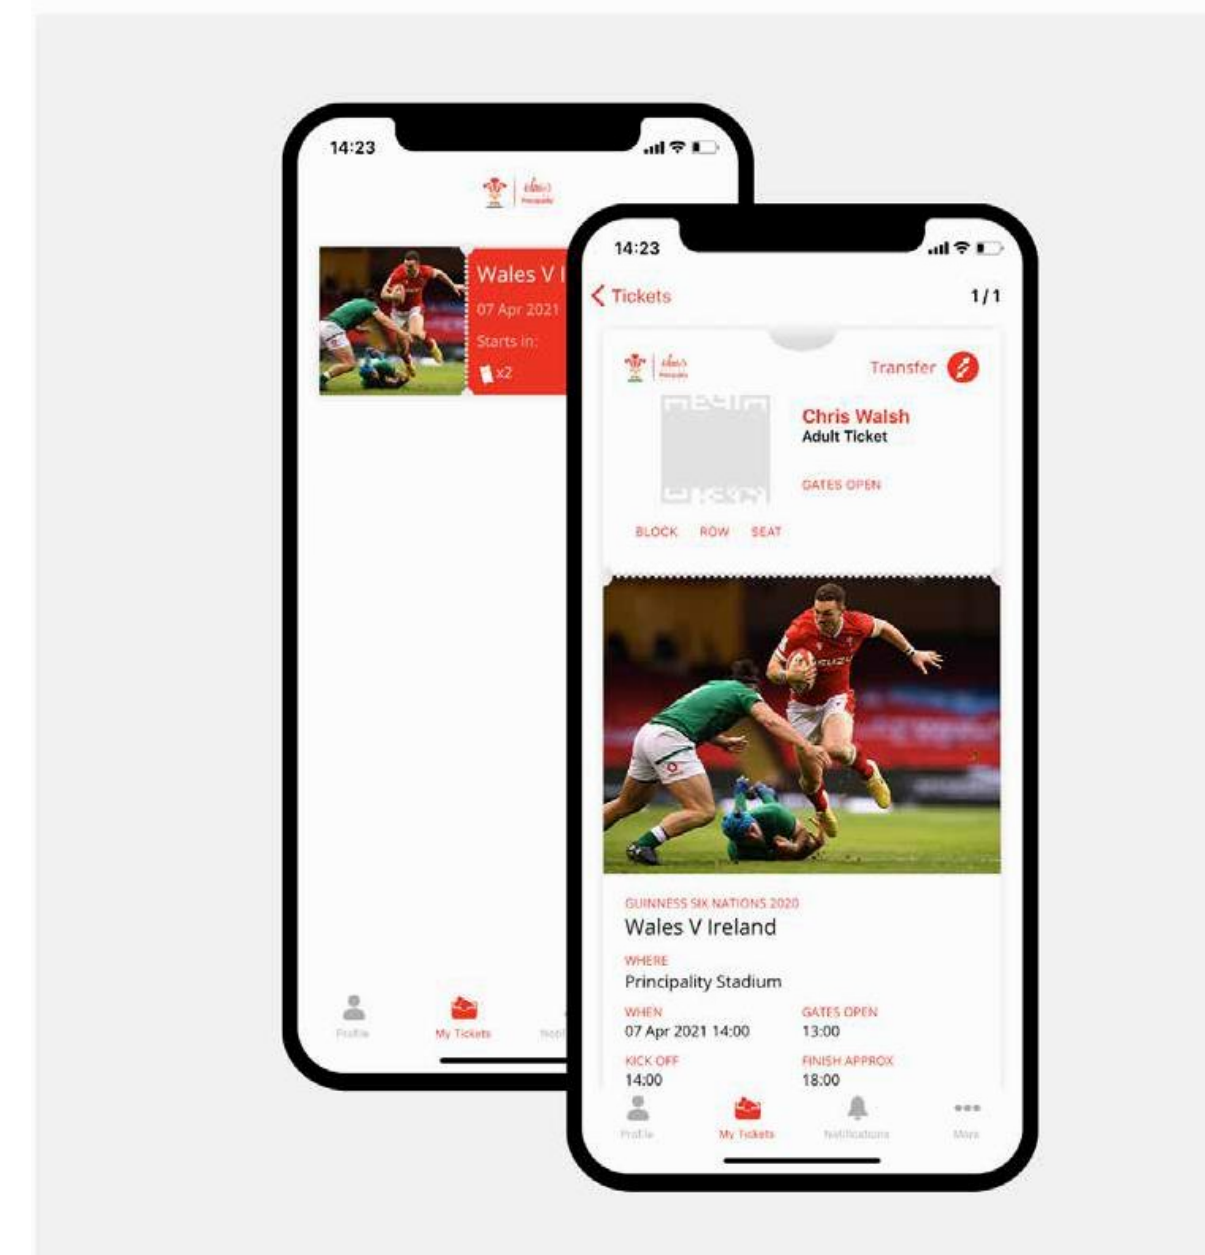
14:23

Wales V I

07 Apr 2021

Starts in:

x2

Profile

My Tickets

Noti

14:23

Tickets

1/1

Transfer

Chris Walsh

Adult Ticket

GATES OPEN

BLOCK ROW SEAT

GUINNESS SIX NATIONS 2020

Wales V Ireland

WHERE

Principality Stadium

WHEN

07 Apr 2021 14:00

GATES OPEN

13:00

KICK OFF

14:00

FINISH APPROX

18:00

Profile

My Tickets

Notifications

More